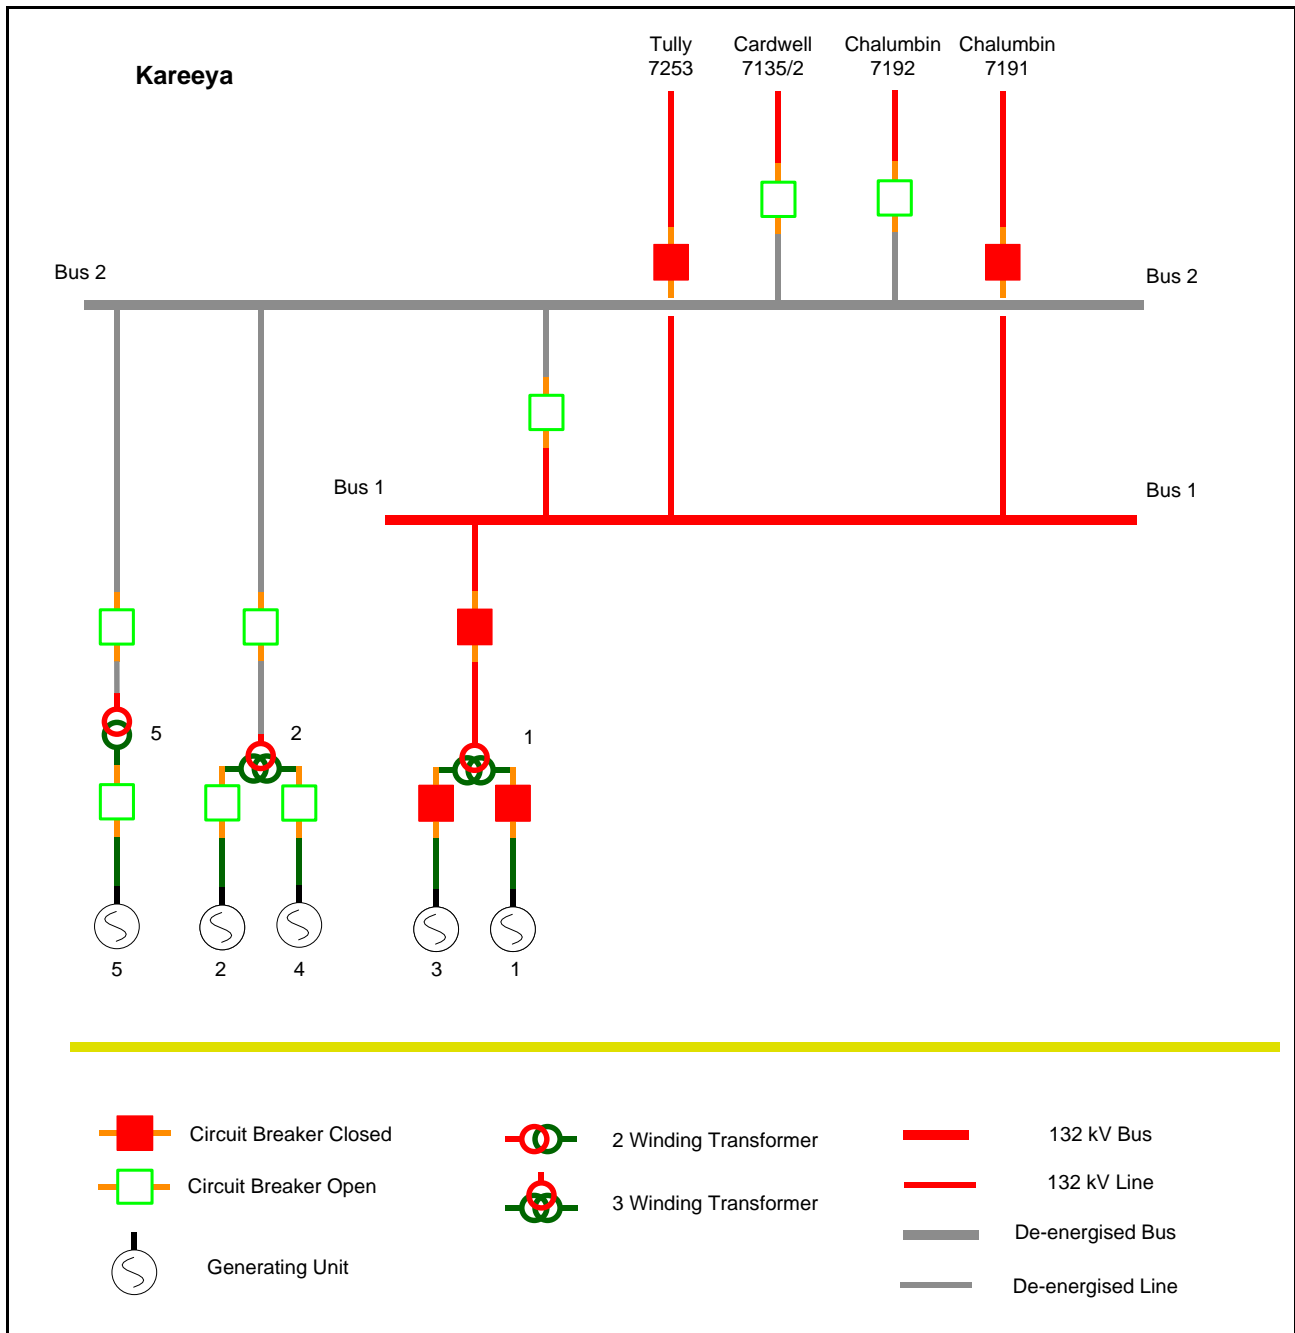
Kareeya

Tully
7253

Cardwell
7135/2

Chalumbin
7192

Chalumbin
7191

Bus 2

Bus 2

Bus 1

Bus 1

5

2

1

5

2

4

3

1

Circuit Breaker Closed

Circuit Breaker Open

Generating Unit

2 Winding Transformer

3 Winding Transformer

132 kV Bus

132 kV Line

De-energised Bus

De-energised Line